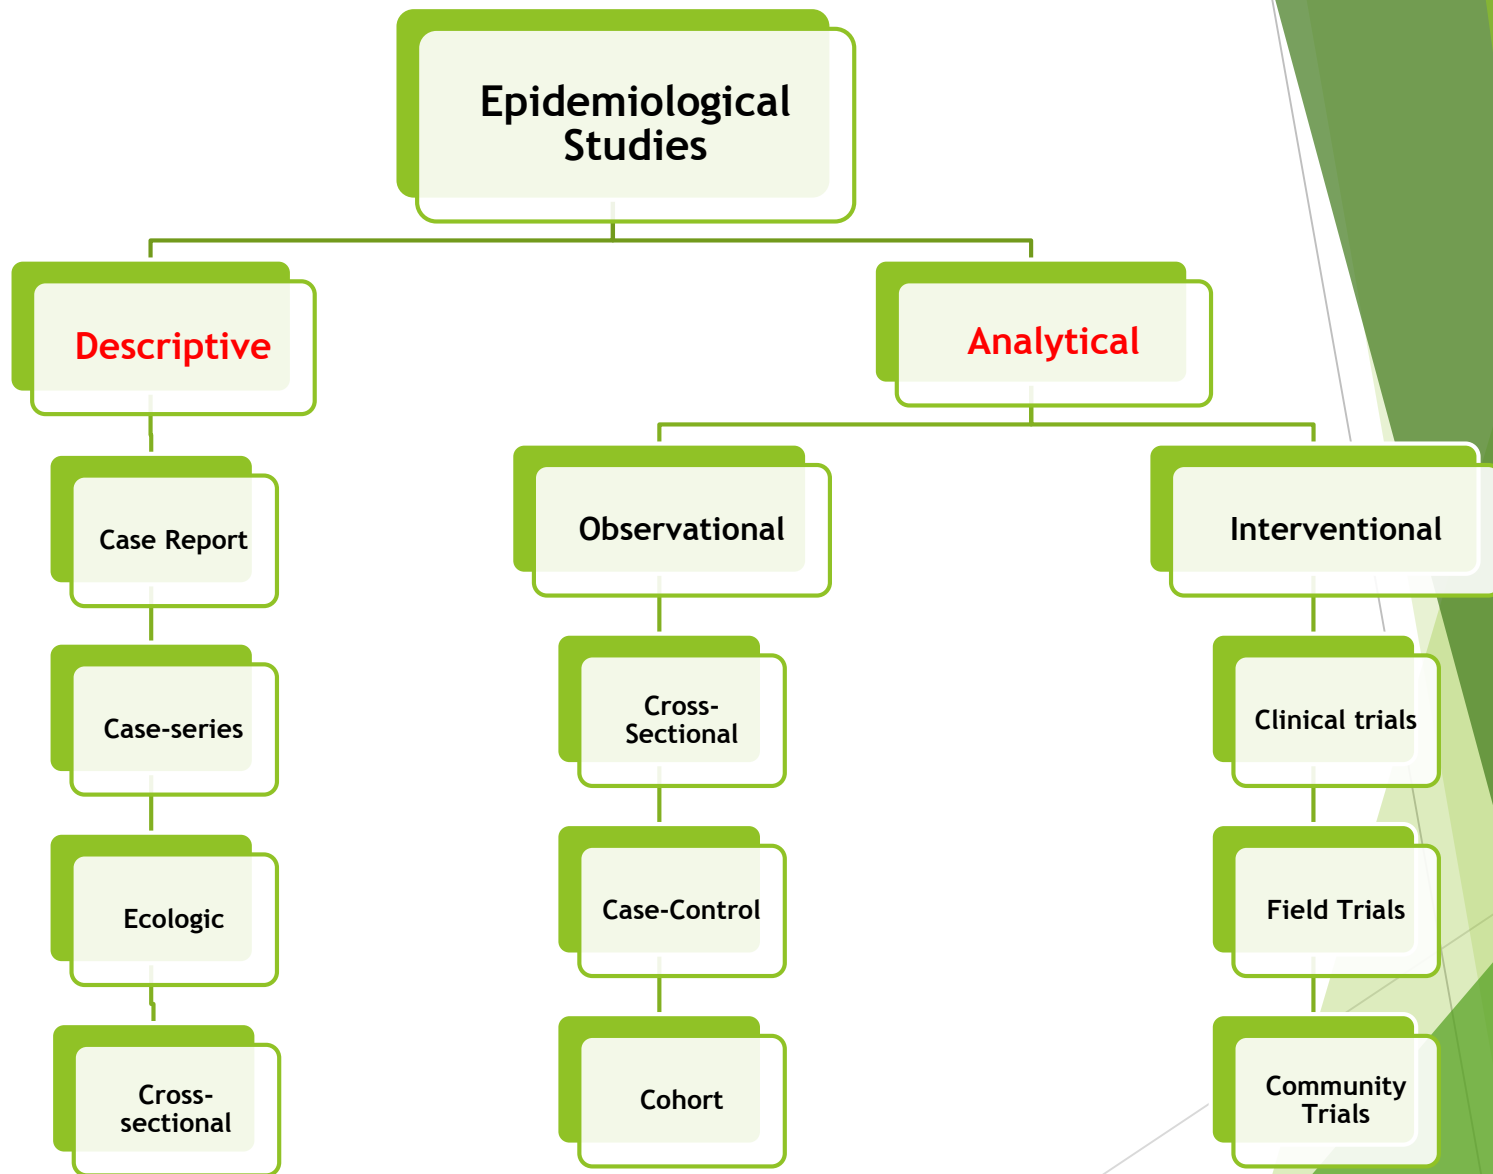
Epidemiological Studies

Descriptive

Analytical

Case Report

Case-series

Ecologic

Cross-sectional

Observational

Cross-Sectional

Case-Control

Cohort

Interventional

Clinical trials

Field Trials

Community Trials